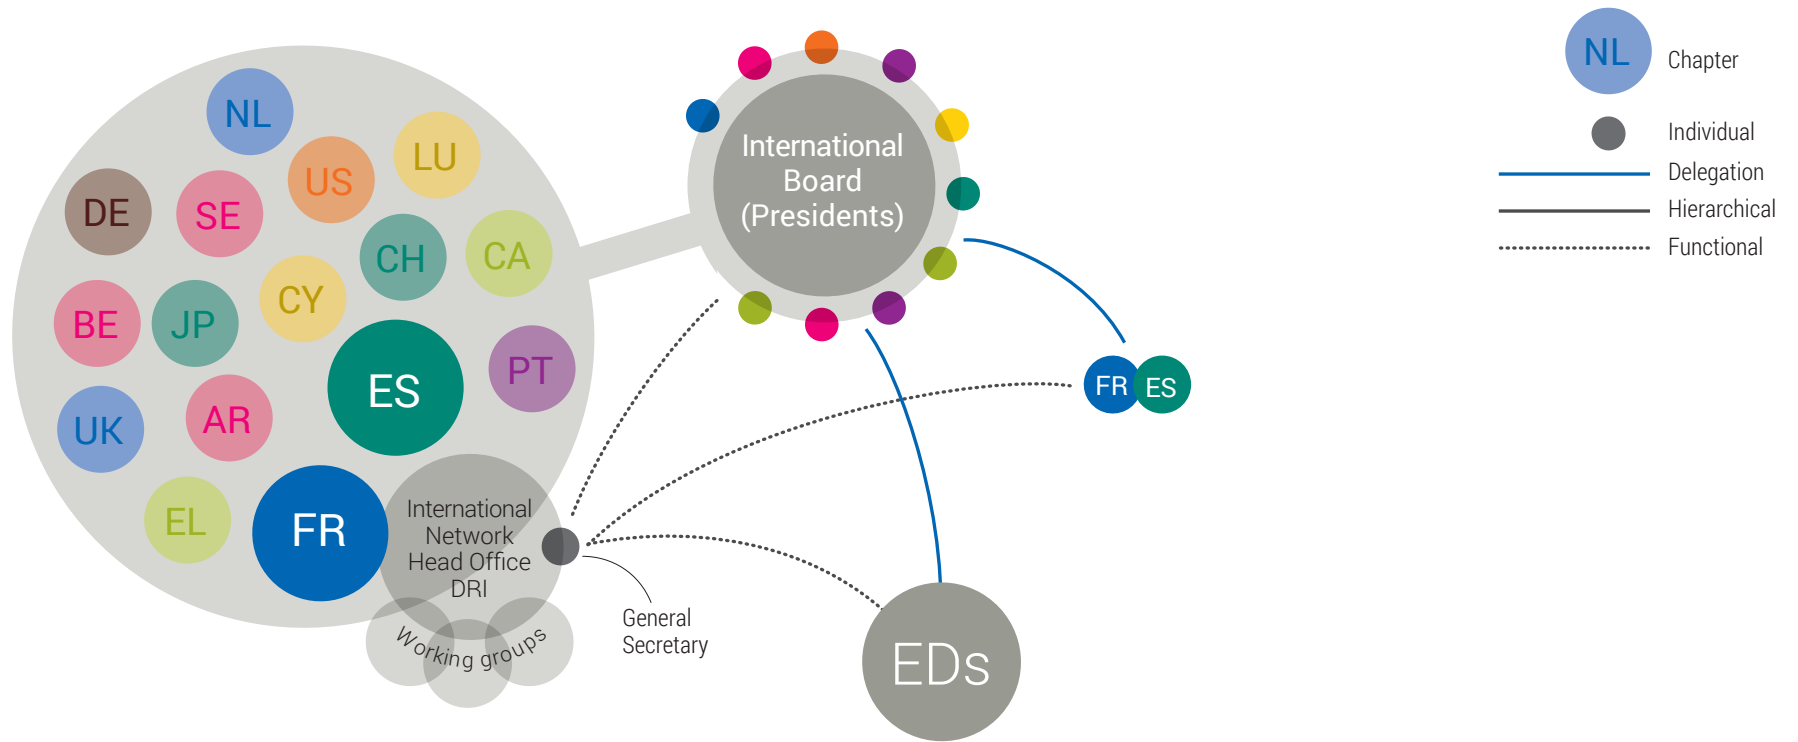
NL
DE
SE
US
LU
CH
CA
BE
JP
CY
ES
PT
UK
AR
EL
FR
International Network Head Office DRI
Working groups
International Board (Presidents)
FR
ES
General Secretary
EDs
NL
Chapter
Individual
Delegation
Hierarchical
Functional